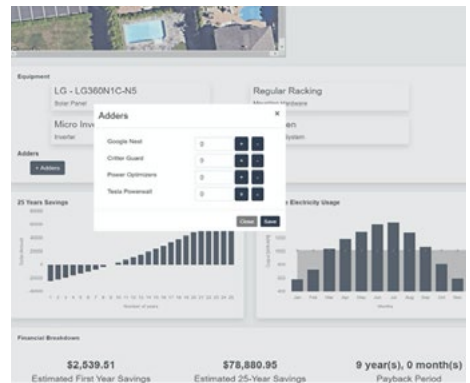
Equipment

LG - LG360N1C-N5
Solar Panel

Regular Racking
Mounting Hardware

Micro Inv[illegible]
Inverter

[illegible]en
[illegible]ystem

Adders

+ Adders

Adders ×

Google Nest 0 + -
Critter Guard 0 + -
Power Optimizers 0 + -
Tesla Powerwall 0 + -

Close Save

25 Years Savings

Number of years

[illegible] Electricity Usage

Jan Feb Mar Apr May Jun Jul Aug Sep Oct Nov Dec

Months

Financial Breakdown

$2,539.51
Estimated First Year Savings

$78,880.95
Estimated 25-Year Savings

9 year(s), 0 month(s)
Payback Period